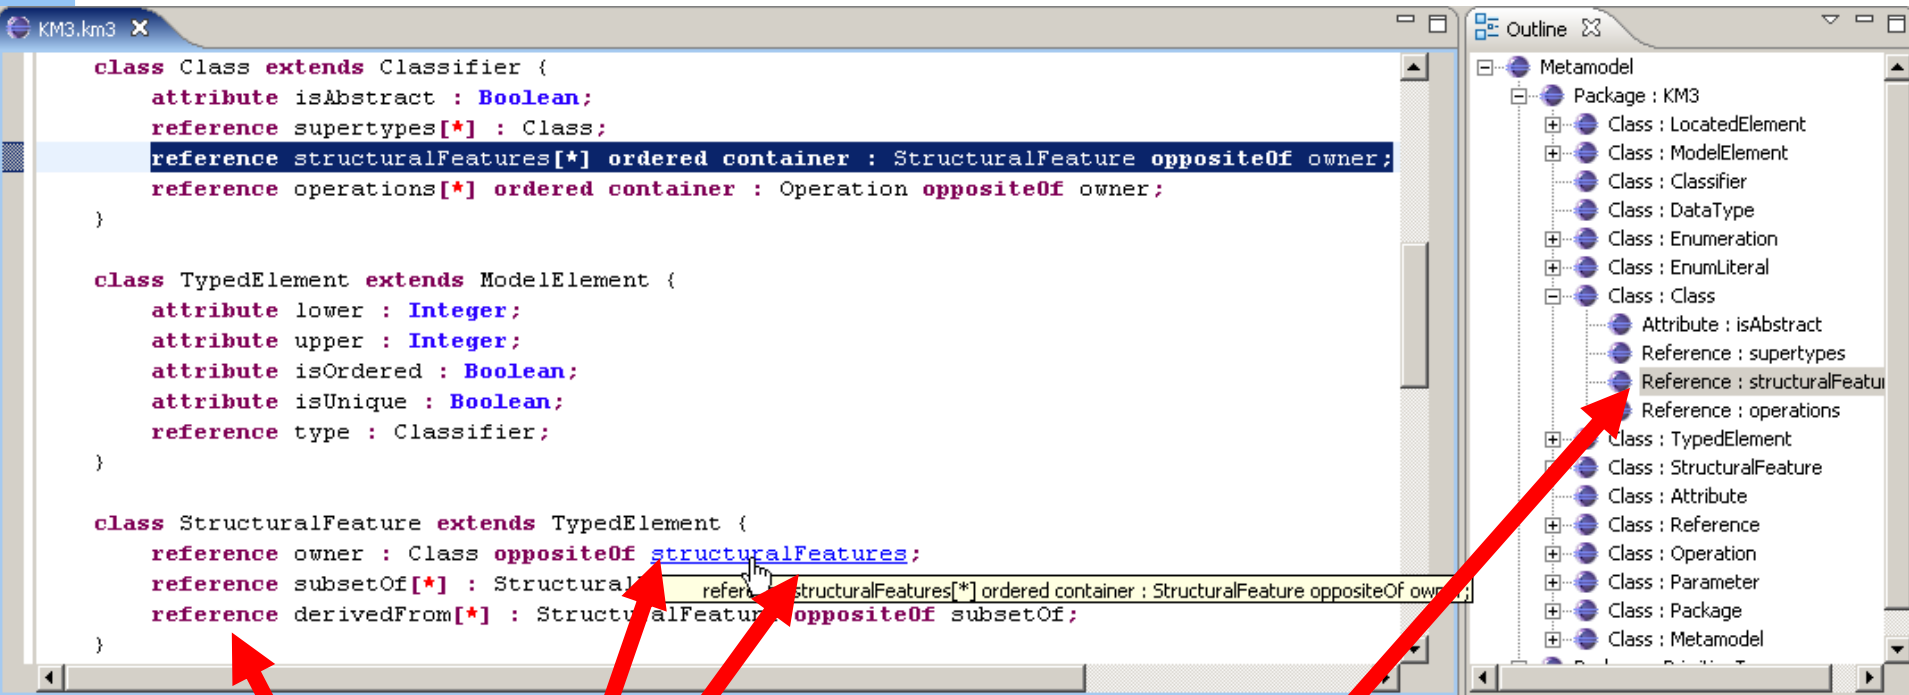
KM3.km3 ✕

class Class extends Classifier {
reference supertypes[*] : Class;
attribute isAbstract : Boolean;
reference structuralFeatures[*] ordered container : StructuralFeature oppositeOf owner;
reference operations[*] ordered container : Operation oppositeOf owner;
}

class TypedElement extends ModelElement {
attribute lower : Integer;
attribute upper : Integer;
attribute isOrdered : Boolean;
attribute isUnique : Boolean;
reference type : Classifier;
}

class StructuralFeature extends TypedElement {
reference owner : Class oppositeOf structuralFeatures;
reference subsetOf[*] : Structural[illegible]
reference derivedFrom[*] : Structu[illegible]alFeatu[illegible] oppositeOf subsetOf;
}

refer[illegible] structuralFeatures[*] ordered container : StructuralFeature oppositeOf own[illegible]

Outline

Metamodel
Package : KM3
Class : LocatedElement
Class : ModelElement
Class : Classifier
Class : DataType
Class : Enumeration
Class : EnumLiteral
Class : Class
Attribute : isAbstract
Reference : supertypes
Reference : structuralFeatu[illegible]
Reference : operations
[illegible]lass : TypedElement
Class : StructuralFeature
Class : Attribute
Class : Reference
Class : Operation
Class : Parameter
Class : Package
Class : Metamodel